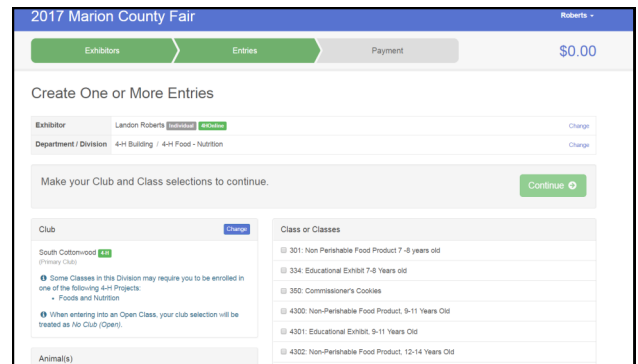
2017 Marion County Fair

Roberts ▾

Exhibitors

Entries

Payment

$0.00

Create One or More Entries

| Exhibitor | Landon Roberts Individual 4HOnline | Change |
|---|---|---|
| Department / Division | 4-H Building / 4-H Food - Nutrition | Change |

Make your Club and Class selections to continue.

Continue ➔

Club

Change

South Cottonwood 4-H
(Primary Club)

Some Classes in this Division may require you to be enrolled in one of the following 4-H Projects:
• Foods and Nutrition

When entering into an Open Class, your club selection will be treated as No Club (Open).

Animal(s)

Class or Classes

301: Non Perishable Food Product 7 -8 years old

334: Educational Exhibit 7-8 Years old

350: Commissioner's Cookies

4300: Non-Perishable Food Product, 9-11 Years Old

4301: Educational Exhibit, 9-11 Years Old

4302: Non-Perishable Food Product, 12-14 Years Old